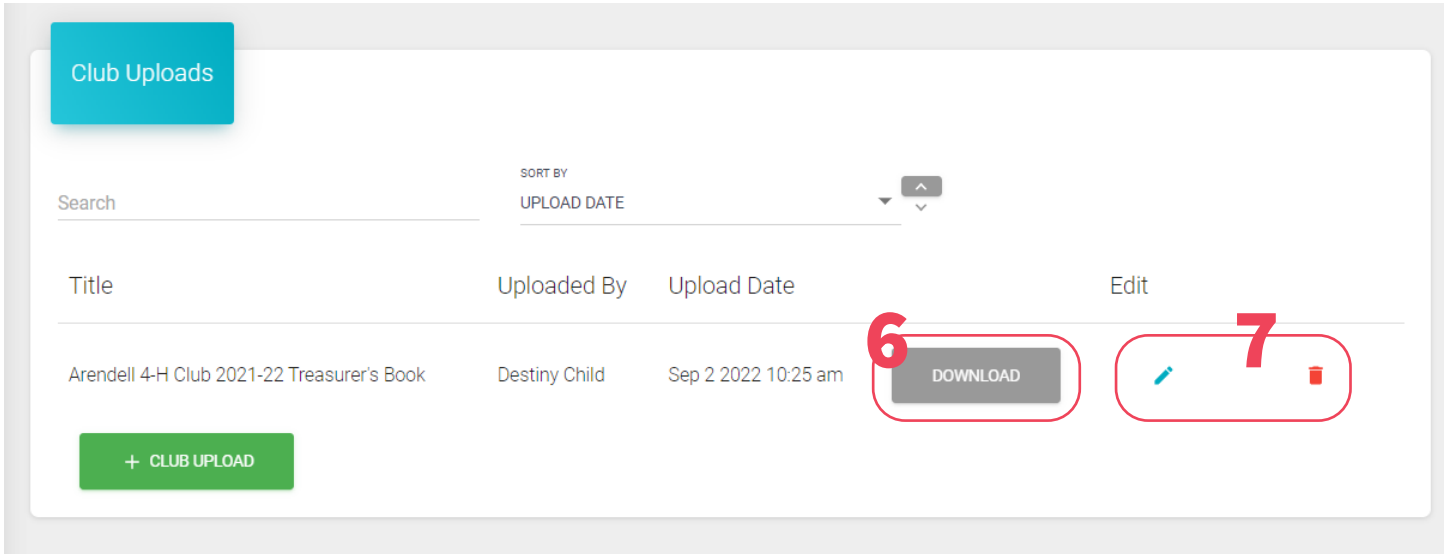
Club Uploads

Search

SORT BY
UPLOAD DATE

| Title | Uploaded By | Upload Date | | Edit |
|---|---|---|---|---|
| Arendell 4-H Club 2021-22 Treasurer's Book | Destiny Child | Sep 2 2022 10:25 am | DOWNLOAD | |

6

7

+ CLUB UPLOAD